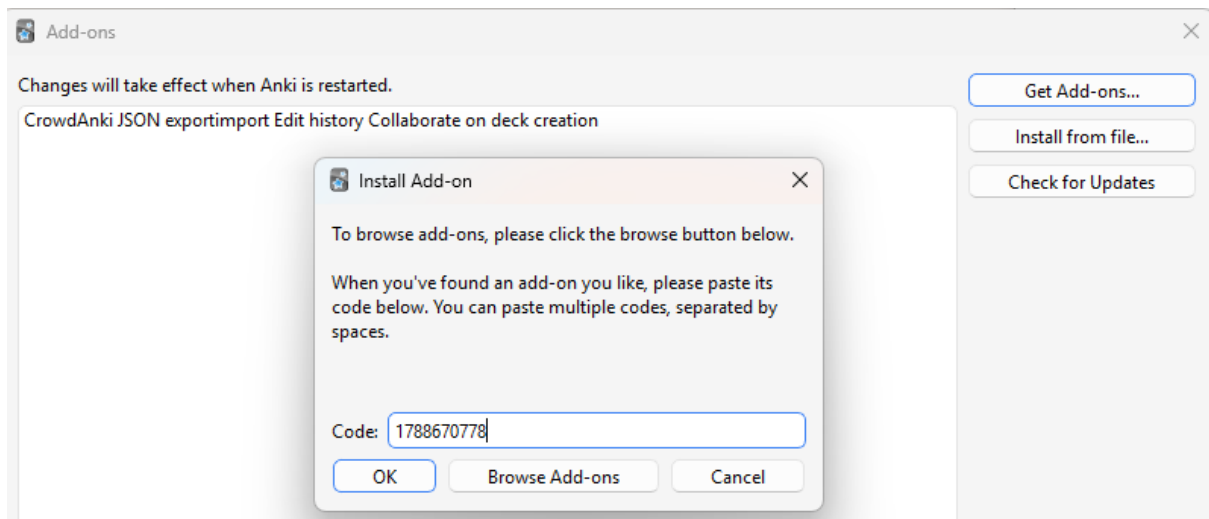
Add-ons

Changes will take effect when Anki is restarted.

CrowdAnki JSON exportimport Edit history Collaborate on deck creation

Get Add-ons...

Install from file...

Check for Updates

Install Add-on

To browse add-ons, please click the browse button below.

When you've found an add-on you like, please paste its code below. You can paste multiple codes, separated by spaces.

Code: 1788670778

OK

Browse Add-ons

Cancel